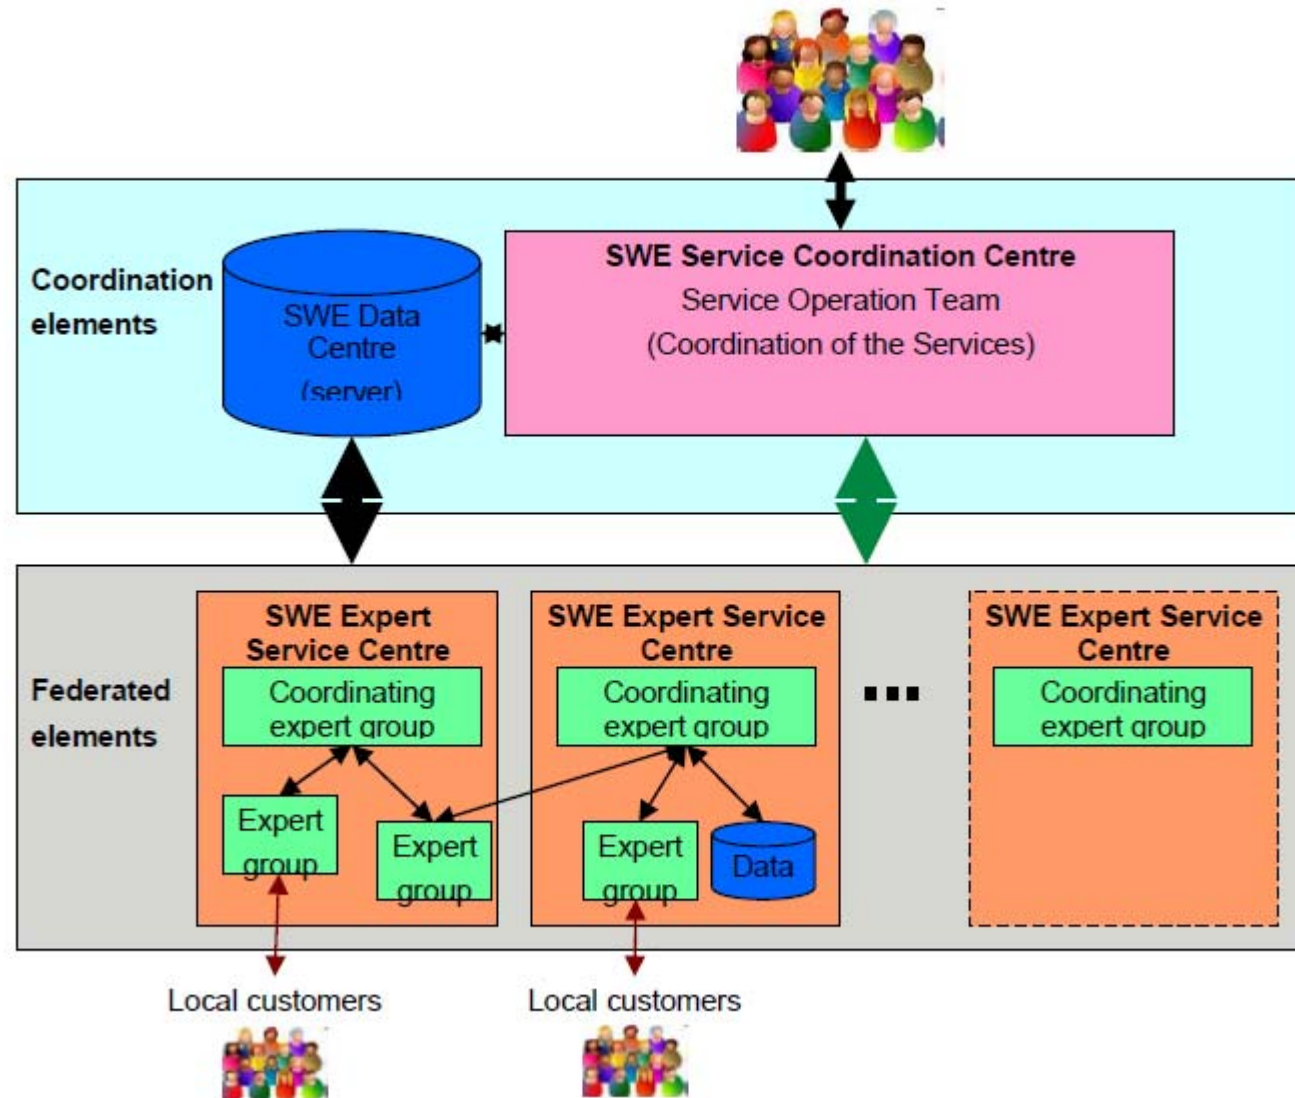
Coordination elements

SWE Data Centre (server)

SWE Service Coordination Centre
Service Operation Team
(Coordination of the Services)

Federated elements

SWE Expert Service Centre
Coordinating expert group
Expert group
Expert group

SWE Expert Service Centre
Coordinating expert group
Expert group
Data

...

SWE Expert Service Centre
Coordinating expert group

Local customers

Local customers